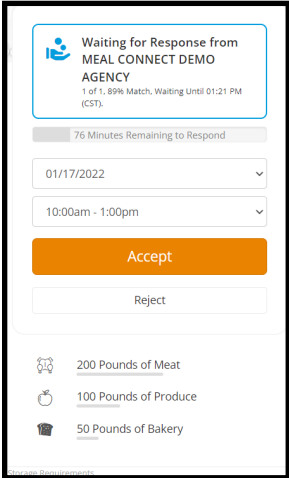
Waiting for Response from MEAL CONNECT DEMO AGENCY

1 of 1, 89% Match. Waiting Until 01:21 PM (CST).

76 Minutes Remaining to Respond

01/17/2022

10:00am - 1:00pm

Accept

Reject

200 Pounds of Meat

100 Pounds of Produce

50 Pounds of Bakery

Storage Requirements